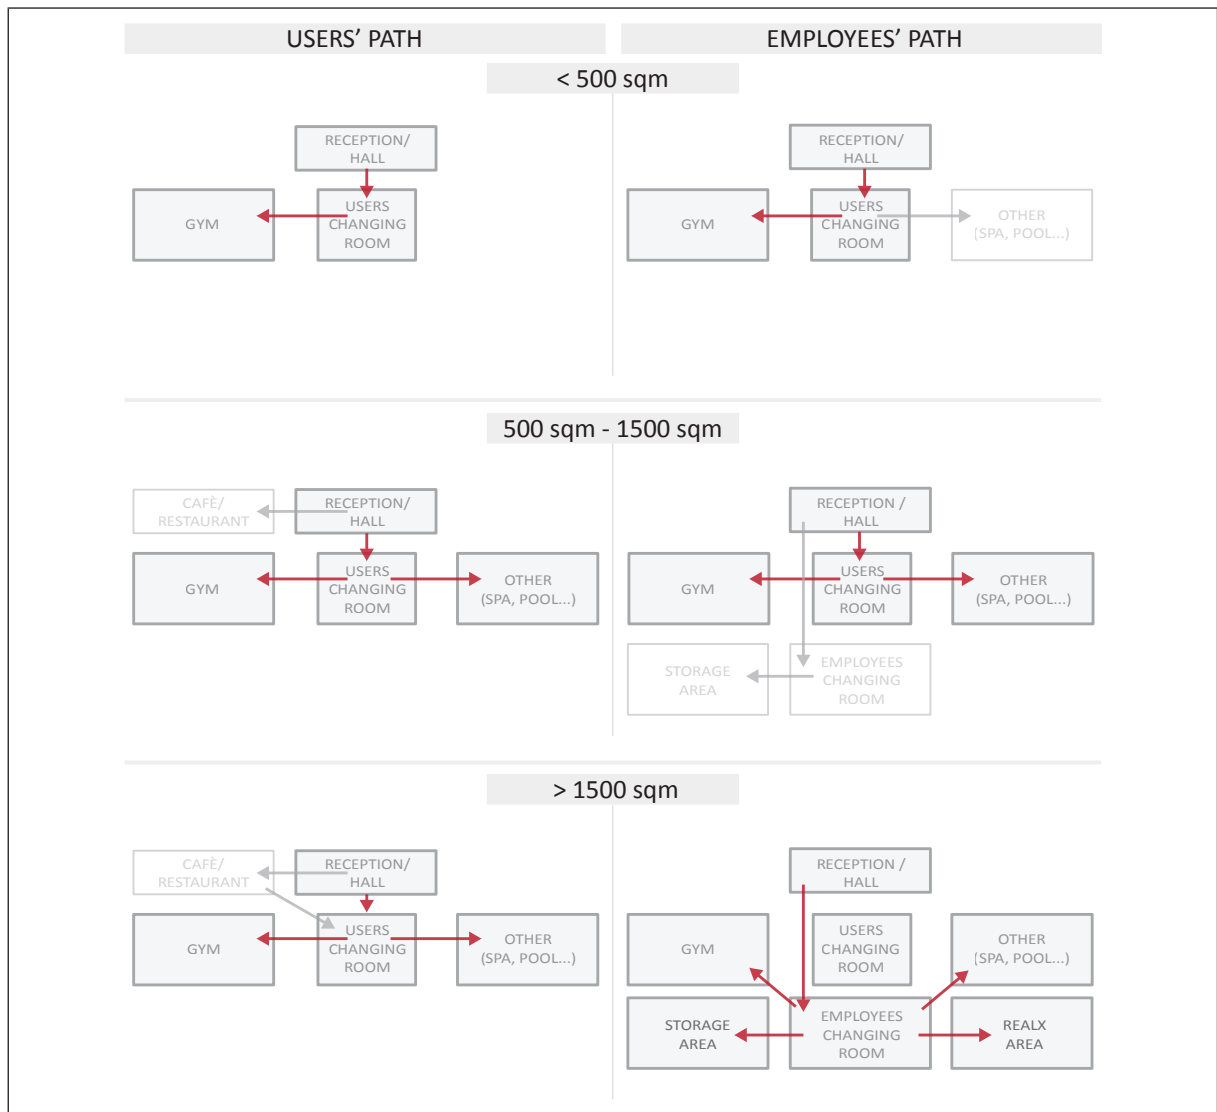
USERS’ PATH

EMPLOYEES’ PATH

< 500 sqm

RECEPTION/ HALL

GYM

USERS CHANGING ROOM

RECEPTION/ HALL

GYM

USERS CHANGING ROOM

OTHER (SPA, POOL...)

500 sqm - 1500 sqm

CAFÈ/ RESTAURANT

RECEPTION/ HALL

GYM

USERS CHANGING ROOM

OTHER (SPA, POOL...)

RECEPTION / HALL

GYM

USERS CHANGING ROOM

OTHER (SPA, POOL...)

STORAGE AREA

EMPLOYEES CHANGING ROOM

> 1500 sqm

CAFÈ/ RESTAURANT

RECEPTION/ HALL

GYM

USERS CHANGING ROOM

OTHER (SPA, POOL...)

RECEPTION / HALL

GYM

USERS CHANGING ROOM

OTHER (SPA, POOL...)

STORAGE AREA

EMPLOYEES CHANGING ROOM

REALX AREA